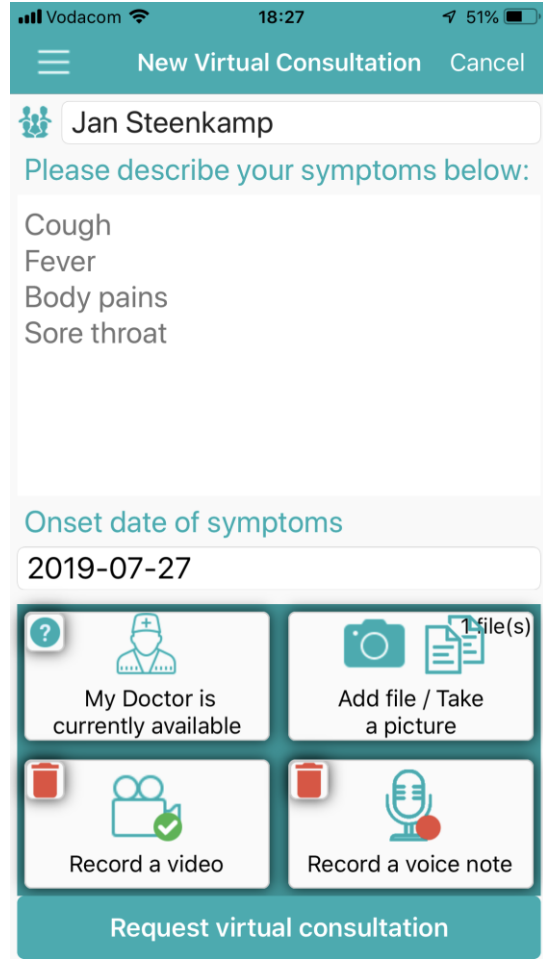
Vodacom 18:27 51%

New Virtual Consultation Cancel

Jan Steenkamp

Please describe your symptoms below:

Cough
Fever
Body pains
Sore throat

Onset date of symptoms

2019-07-27

?

My Doctor is currently available

1 file(s)

Add file / Take a picture

Record a video

Record a voice note

Request virtual consultation